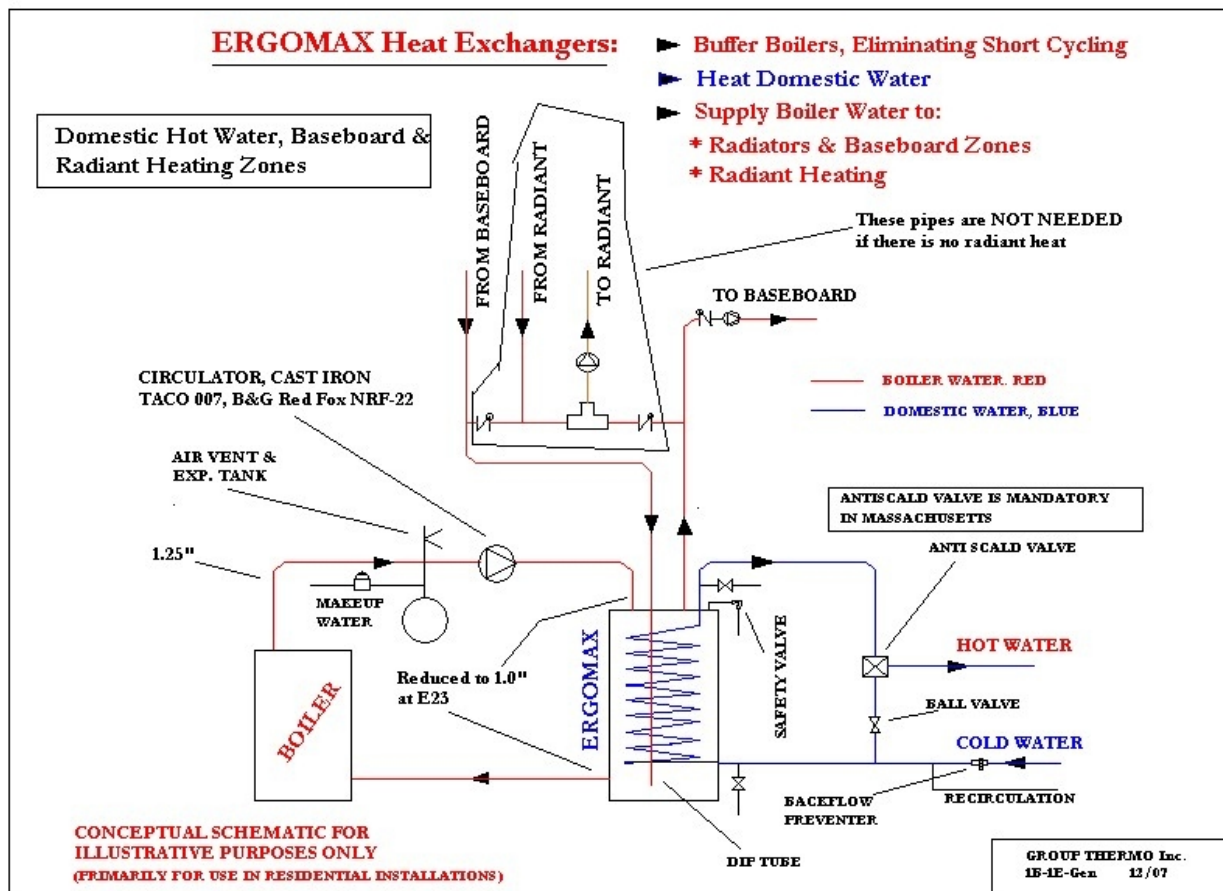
ERGOMAX Heat Exchangers:

Buffer Boilers, Eliminating Short Cycling

Heat Domestic Water

Supply Boiler Water to:

* Radiators & Baseboard Zones

* Radiant Heating

Domestic Hot Water, Baseboard & Radiant Heating Zones

FROM BASEBOARD

FROM RADIANT

TO RADIANT

These pipes are NOT NEEDED if there is no radiant heat

TO BASEBOARD

CIRCULATOR, CAST IRON TACO 007, B&G Red Fox NRF-22

BOILER WATER. RED

DOMESTIC WATER, BLUE

AIR VENT & EXP. TANK

ANTISCALD VALVE IS MANDATORY IN MASSACHUSETTS

ANTI SCALD VALVE

1.25"

MAKEUP WATER

SAFETY VALVE

HOT WATER

ERGOMAX

Reduced to 1.0" at E23

BOILER

BALL VALVE

COLD WATER

BACKFLOW PREVENTER

RECIRCULATION

CONCEPTUAL SCHEMATIC FOR ILLUSTRATIVE PURPOSES ONLY

(PRIMARILY FOR USE IN RESIDENTIAL INSTALLATIONS)

DIP TUBE

GROUP THERMO Inc.
1E-1E-Gen 12/07